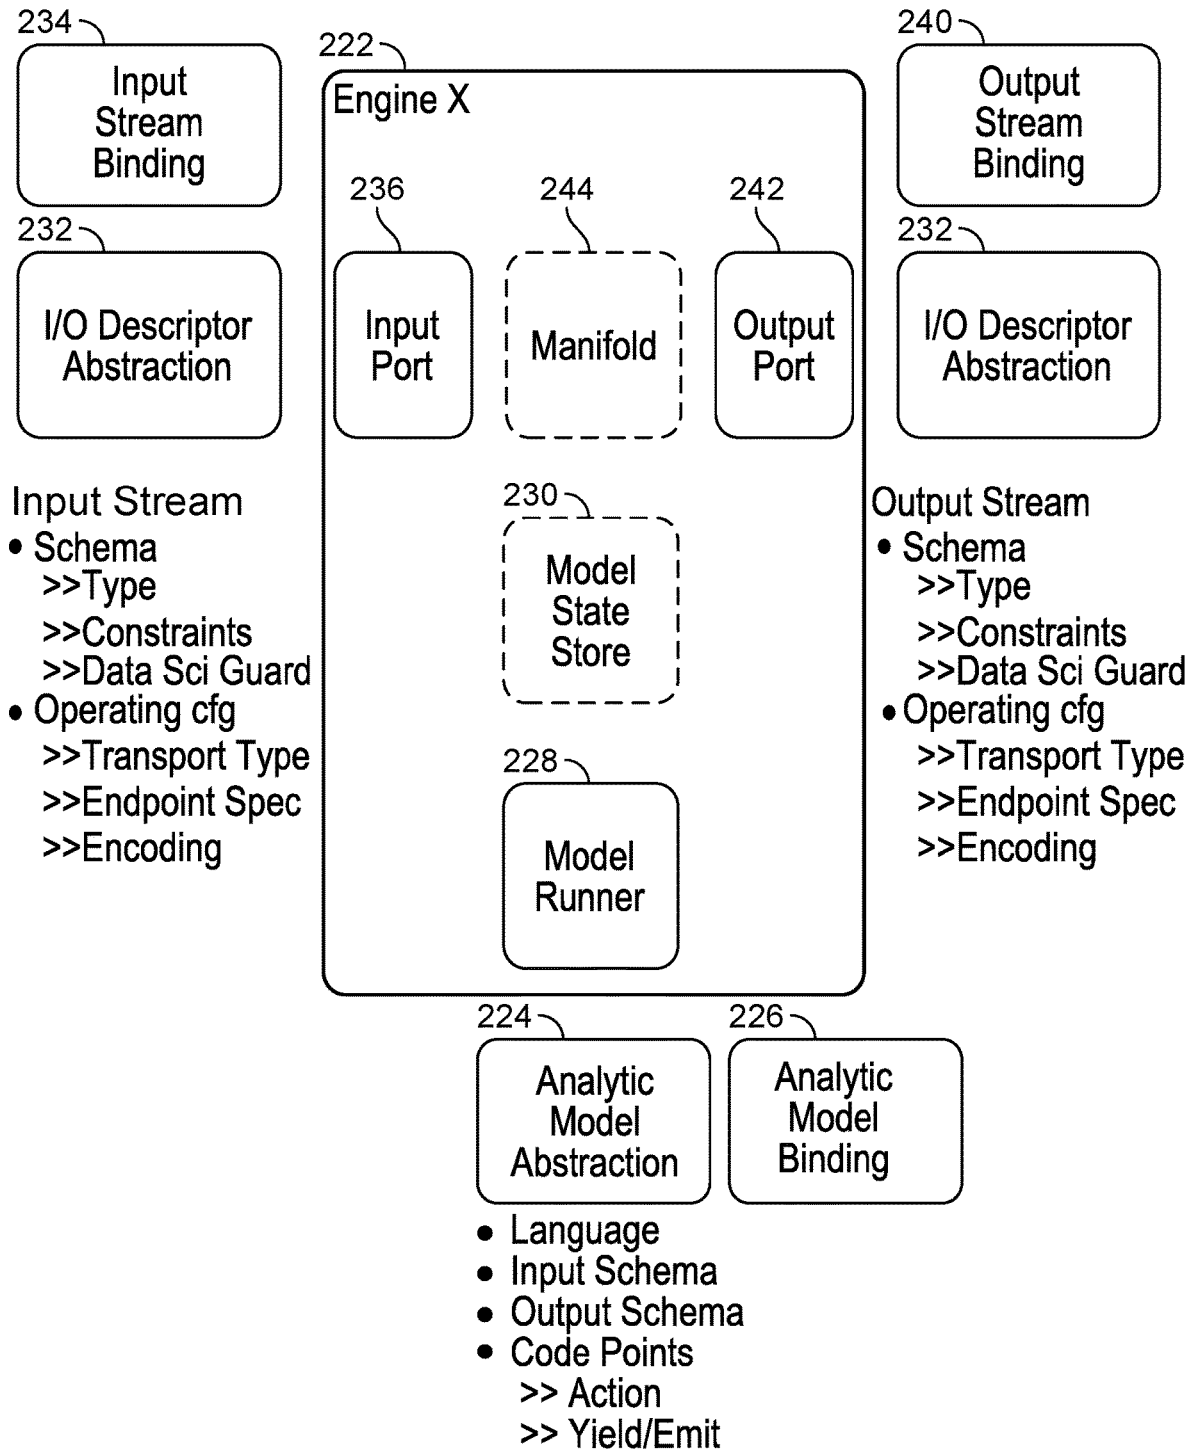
234

Input Stream Binding

232

I/O Descriptor Abstraction

Input Stream
• Schema
>>Type
>>Constraints
>>Data Sci Guard
• Operating cfg
>>Transport Type
>>Endpoint Spec
>>Encoding

222

Engine X

236

Input Port

244

Manifold

242

Output Port

230

Model State Store

228

Model Runner

240

Output Stream Binding

232

I/O Descriptor Abstraction

Output Stream
• Schema
>>Type
>>Constraints
>>Data Sci Guard
• Operating cfg
>>Transport Type
>>Endpoint Spec
>>Encoding

224

Analytic Model Abstraction

226

Analytic Model Binding

• Language
• Input Schema
• Output Schema
• Code Points
>> Action
>> Yield/Emit